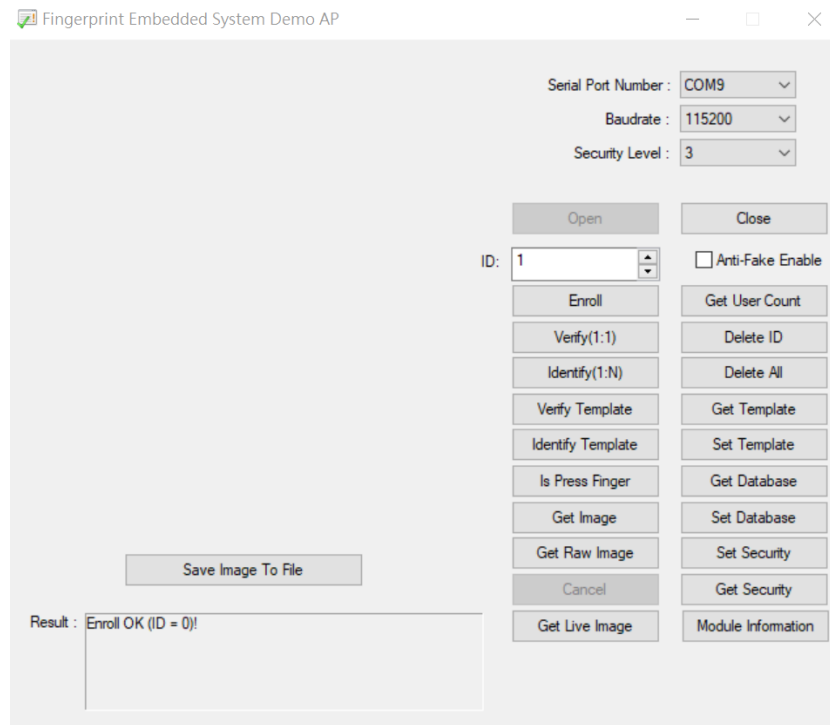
Fingerprint Embedded System Demo AP

Serial Port Number : COM9
Baudrate : 115200
Security Level : 3

Open
Close
ID: 1
Anti-Fake Enable
Enroll
Get User Count
Verify(1:1)
Delete ID
Identify(1:N)
Delete All
Verify Template
Get Template
Identify Template
Set Template
Is Press Finger
Get Database
Get Image
Set Database
Get Raw Image
Set Security
Save Image To File
Cancel
Get Security
Result : Enroll OK (ID = 0)!
Get Live Image
Module Information